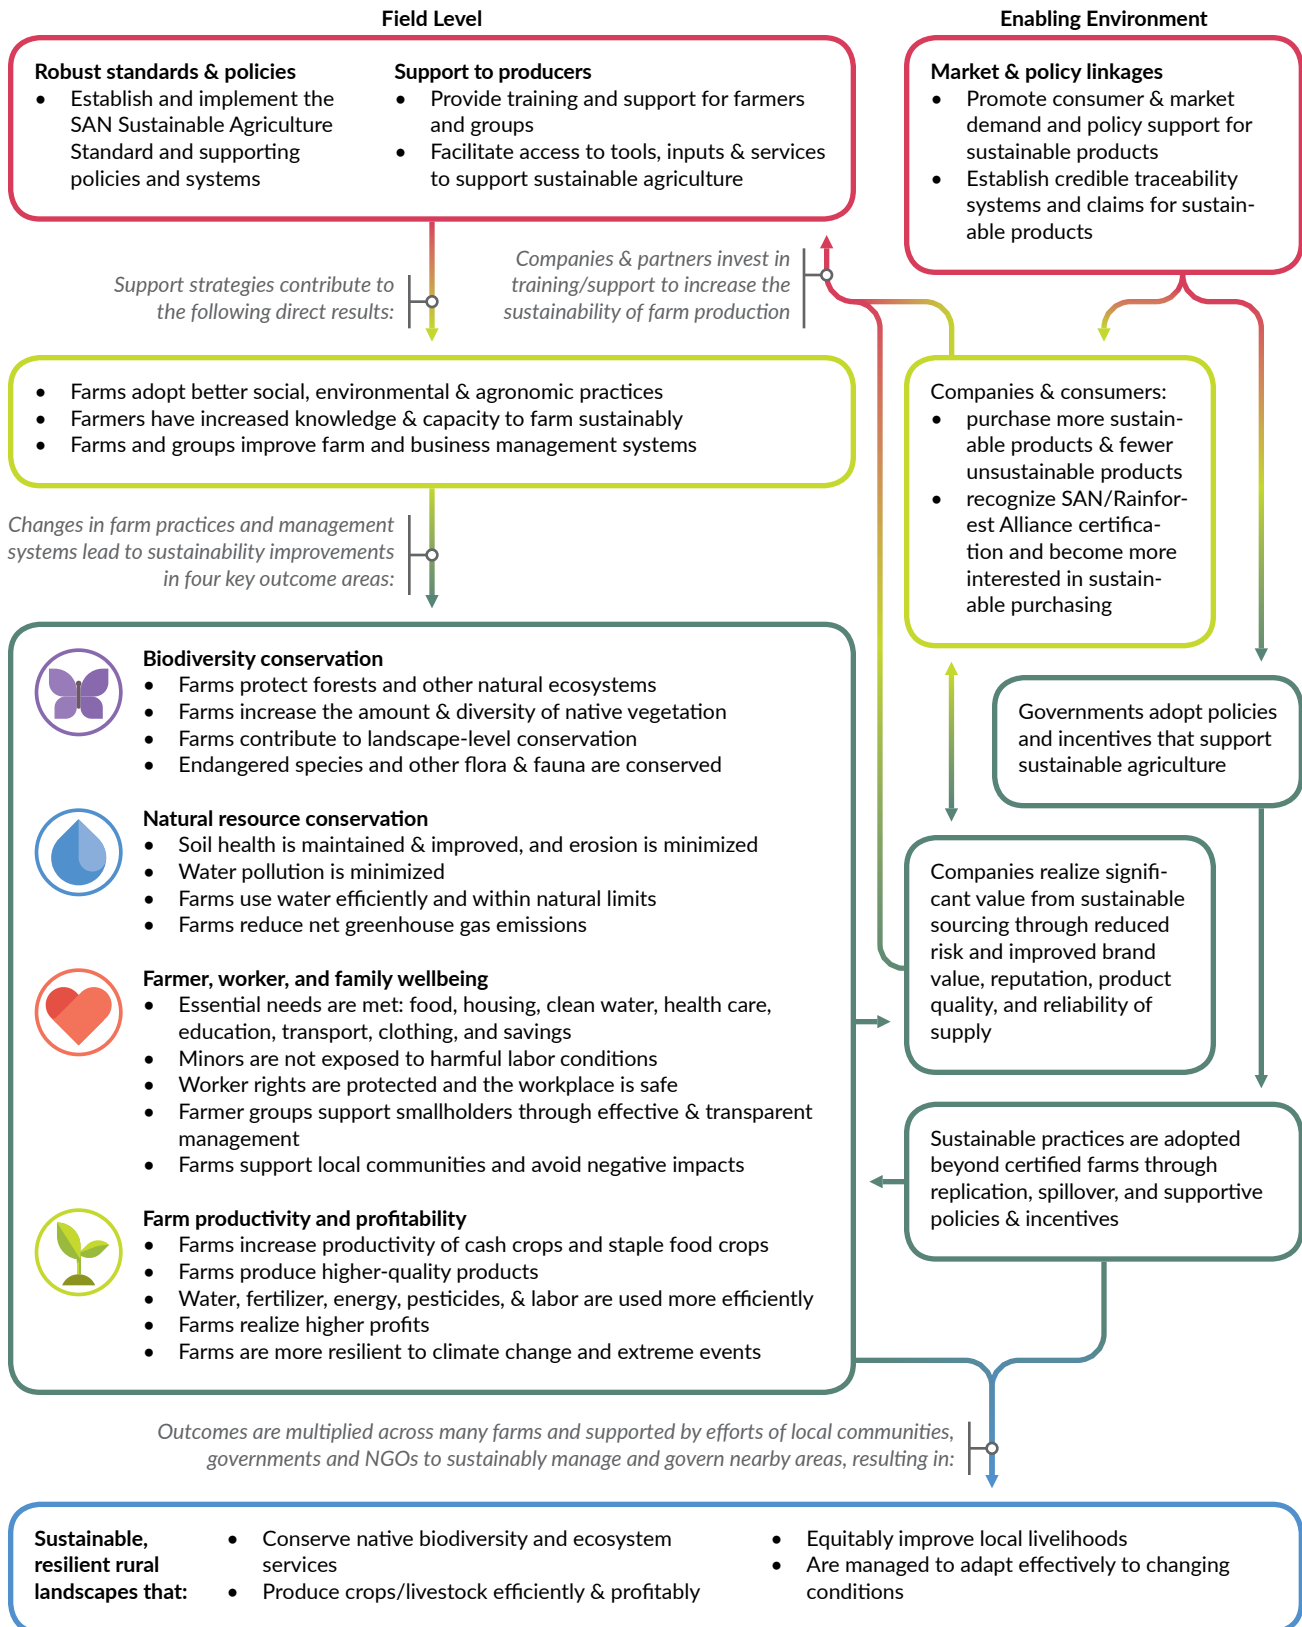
Field Level

Enabling Environment

Robust standards & policies
- Establish and implement the SAN Sustainable Agriculture Standard and supporting policies and systems

Support to producers
- Provide training and support for farmers and groups
- Facilitate access to tools, inputs & services to support sustainable agriculture

Market & policy linkages
- Promote consumer & market demand and policy support for sustainable products
- Establish credible traceability systems and claims for sustainable products

Support strategies contribute to the following direct results:

Companies & partners invest in training/support to increase the sustainability of farm production

- Farms adopt better social, environmental & agronomic practices
- Farmers have increased knowledge & capacity to farm sustainably
- Farms and groups improve farm and business management systems

Companies & consumers:
- purchase more sustainable products & fewer unsustainable products
- recognize SAN/Rainforest Alliance certification and become more interested in sustainable purchasing

Changes in farm practices and management systems lead to sustainability improvements in four key outcome areas:

Biodiversity conservation
- Farms protect forests and other natural ecosystems
- Farms increase the amount & diversity of native vegetation
- Farms contribute to landscape-level conservation
- Endangered species and other flora & fauna are conserved

Natural resource conservation
- Soil health is maintained & improved, and erosion is minimized
- Water pollution is minimized
- Farms use water efficiently and within natural limits
- Farms reduce net greenhouse gas emissions

Farmer, worker, and family wellbeing
- Essential needs are met: food, housing, clean water, health care, education, transport, clothing, and savings
- Minors are not exposed to harmful labor conditions
- Worker rights are protected and the workplace is safe
- Farmer groups support smallholders through effective & transparent management
- Farms support local communities and avoid negative impacts

Farm productivity and profitability
- Farms increase productivity of cash crops and staple food crops
- Farms produce higher-quality products
- Water, fertilizer, energy, pesticides, & labor are used more efficiently
- Farms realize higher profits
- Farms are more resilient to climate change and extreme events

Governments adopt policies and incentives that support sustainable agriculture

Companies realize significant value from sustainable sourcing through reduced risk and improved brand value, reputation, product quality, and reliability of supply

Sustainable practices are adopted beyond certified farms through replication, spillover, and supportive policies & incentives

Outcomes are multiplied across many farms and supported by efforts of local communities, governments and NGOs to sustainably manage and govern nearby areas, resulting in:

Sustainable, resilient rural landscapes that:
- Conserve native biodiversity and ecosystem services
- Produce crops/livestock efficiently & profitably
- Equitably improve local livelihoods
- Are managed to adapt effectively to changing conditions